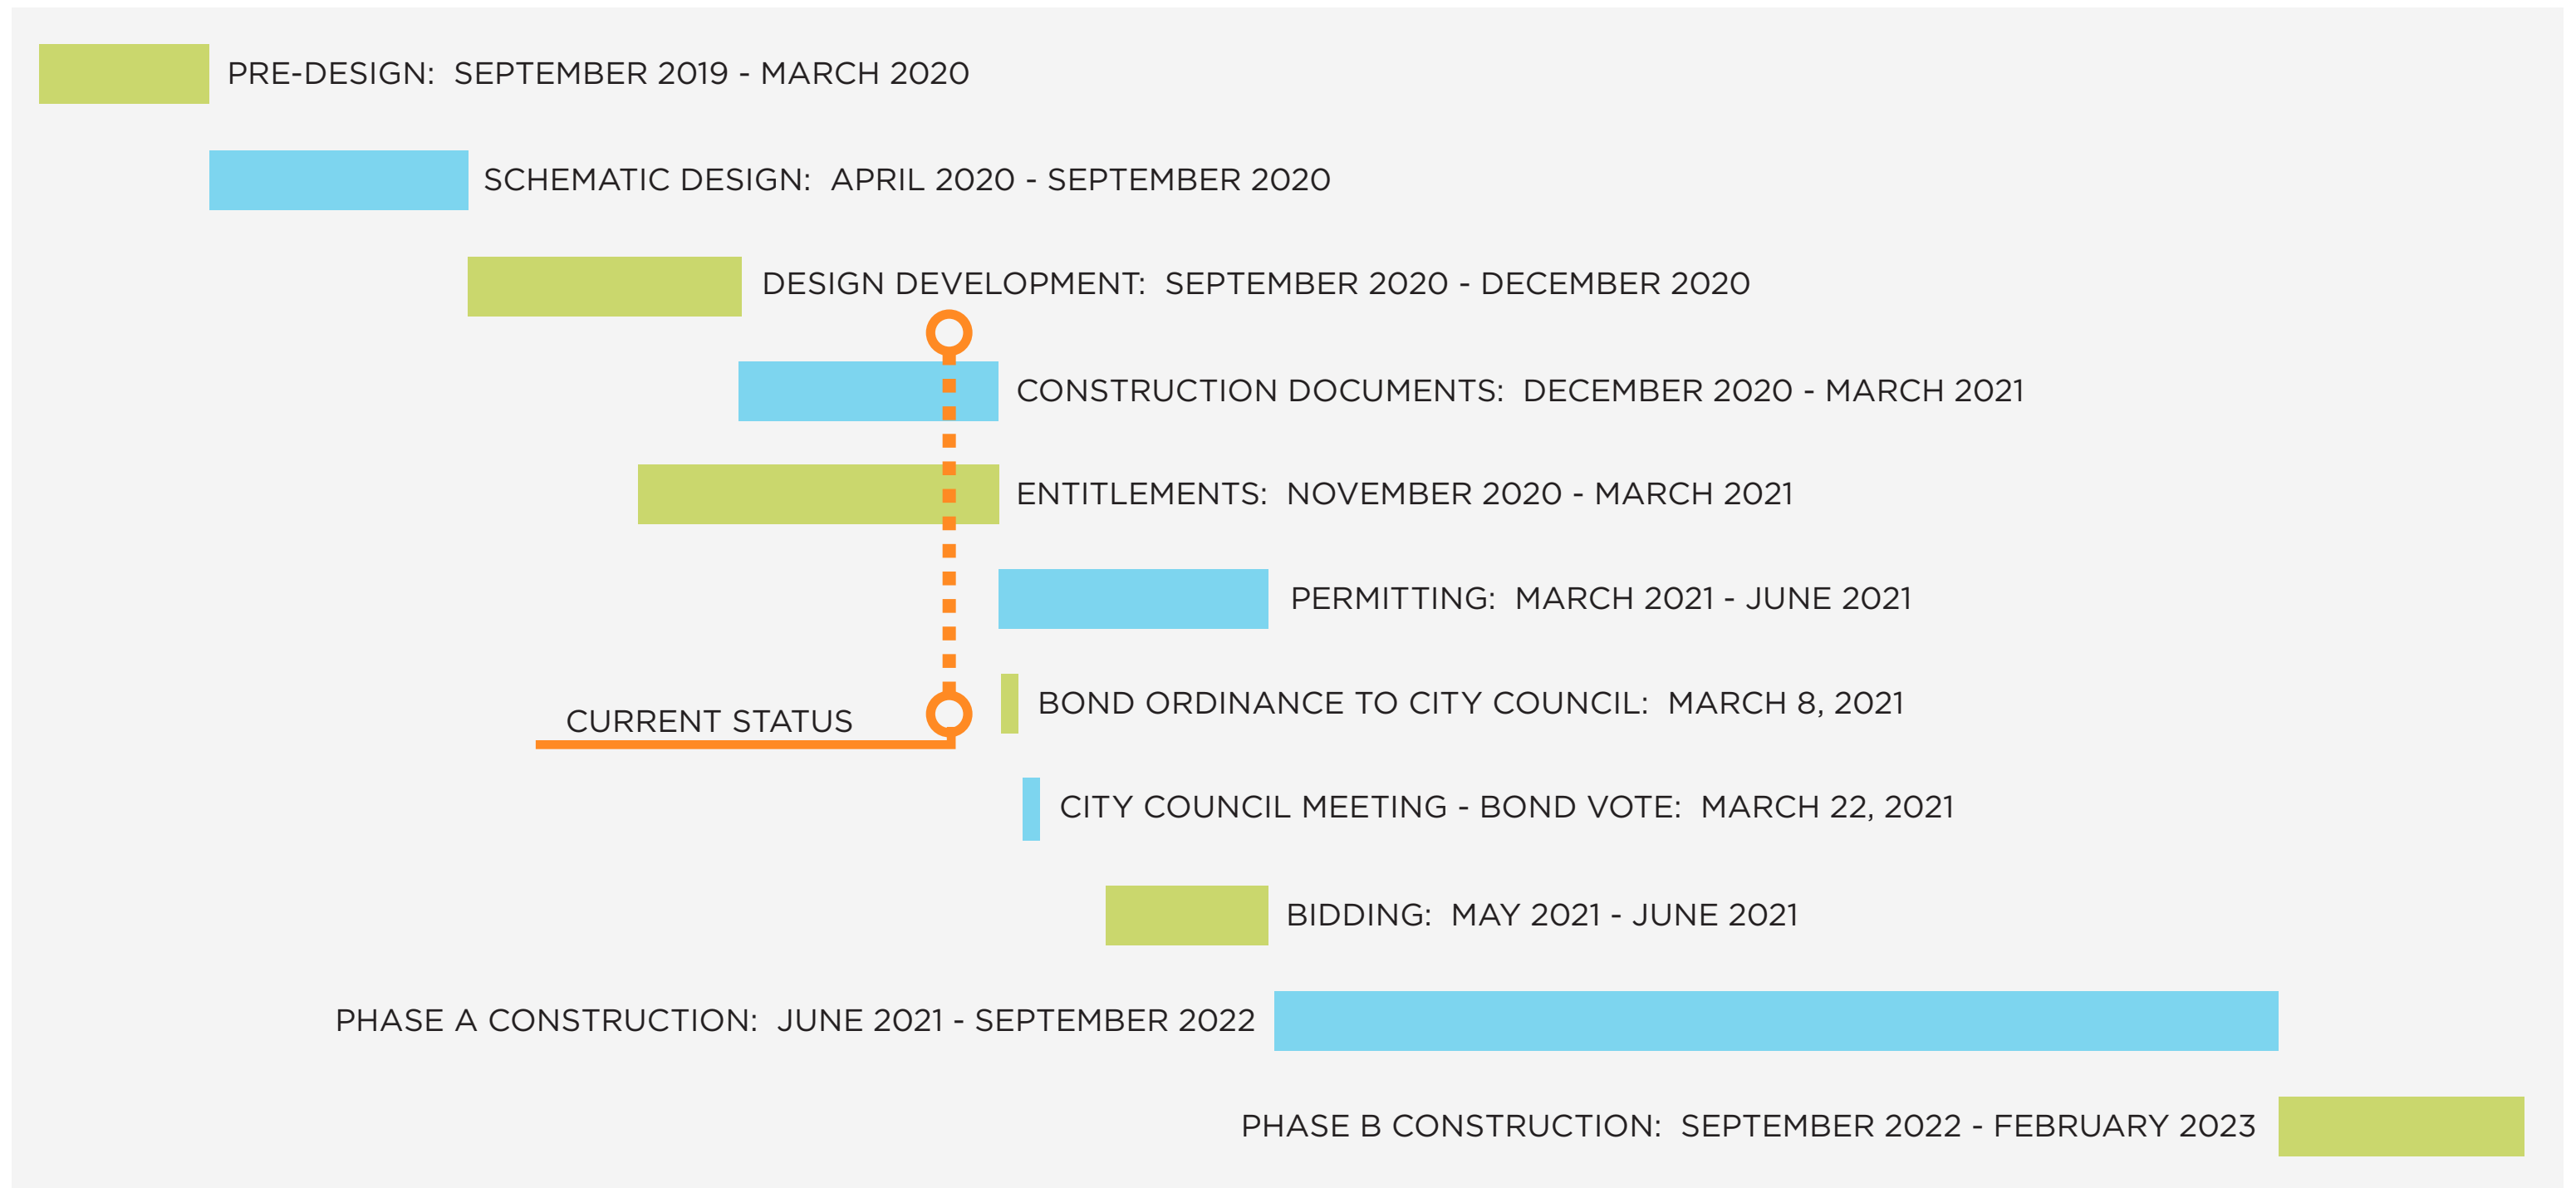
PRE-DESIGN: SEPTEMBER 2019 - MARCH 2020

SCHEMATIC DESIGN: APRIL 2020 - SEPTEMBER 2020

DESIGN DEVELOPMENT: SEPTEMBER 2020 - DECEMBER 2020

CONSTRUCTION DOCUMENTS: DECEMBER 2020 - MARCH 2021

ENTITLEMENTS: NOVEMBER 2020 - MARCH 2021

PERMITTING: MARCH 2021 - JUNE 2021

CURRENT STATUS

BOND ORDINANCE TO CITY COUNCIL: MARCH 8, 2021

CITY COUNCIL MEETING - BOND VOTE: MARCH 22, 2021

BIDDING: MAY 2021 - JUNE 2021

PHASE A CONSTRUCTION: JUNE 2021 - SEPTEMBER 2022

PHASE B CONSTRUCTION: SEPTEMBER 2022 - FEBRUARY 2023